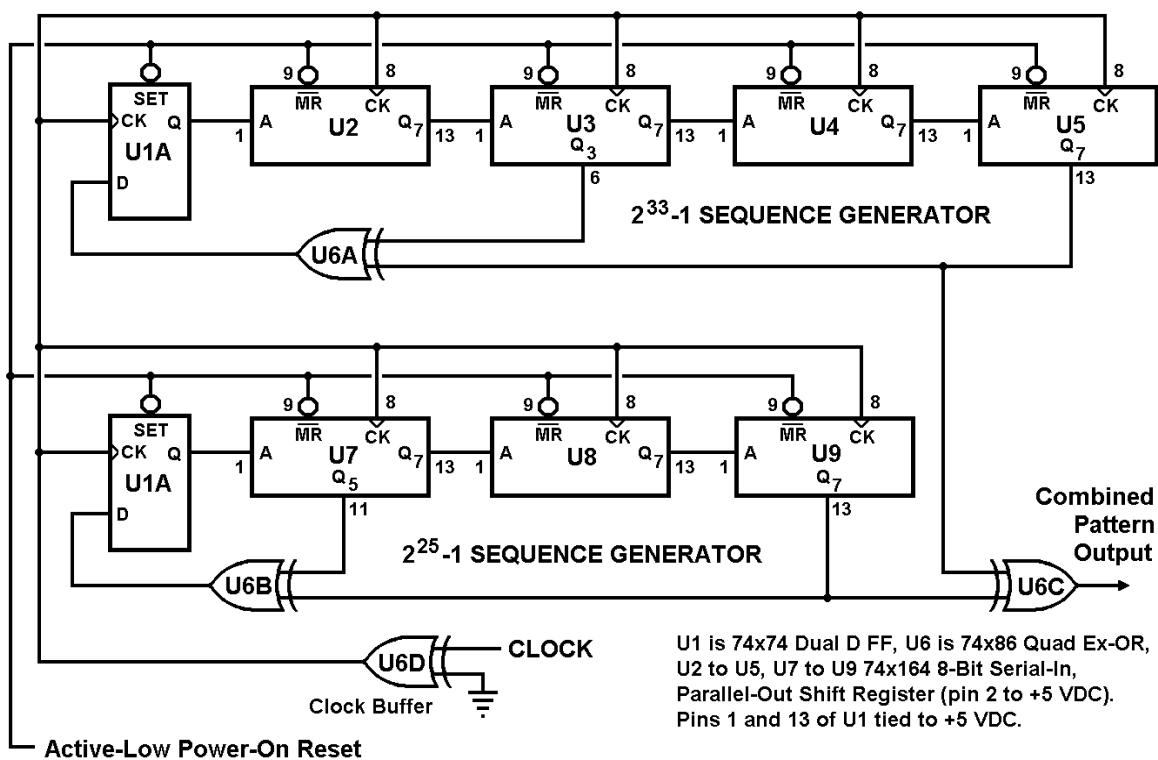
SET
CK Q
U1A
D
1
A
U2
9
$\overline{MR}$
8
CK
$Q_7$
13
1
A
U3
$Q_3$
9
$\overline{MR}$
8
CK
$Q_7$
13
1
A
U4
9
$\overline{MR}$
8
CK
$Q_7$
13
1
A
U5
$Q_7$
9
$\overline{MR}$
8
CK
6
13
$2^{33}$-1 SEQUENCE GENERATOR
U6A

SET
CK Q
U1A
D
1
A
U7
$Q_5$
9
$\overline{MR}$
8
CK
$Q_7$
13
1
A
U8
9
$\overline{MR}$
8
CK
$Q_7$
13
1
A
U9
$Q_7$
9
$\overline{MR}$
8
CK
11
13
$2^{25}$-1 SEQUENCE GENERATOR
U6B
U6C
Combined Pattern Output
U6D
CLOCK
Clock Buffer

U1 is 74x74 Dual D FF, U6 is 74x86 Quad Ex-OR, U2 to U5, U7 to U9 74x164 8-Bit Serial-In, Parallel-Out Shift Register (pin 2 to +5 VDC). Pins 1 and 13 of U1 tied to +5 VDC.

Active-Low Power-On Reset